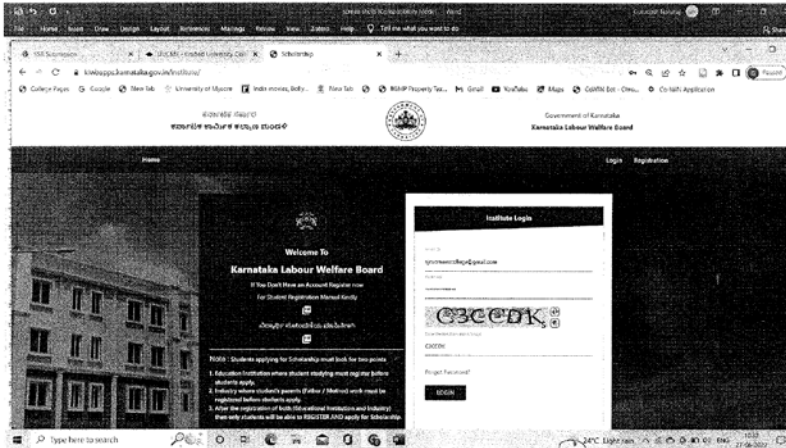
File Home Insert Draw Design Layout References Mailings Review View Zotero Help Tell me what you want to do

SSR Submission × UUCMS - Unified University Coll × Scholarship × +

klwbapps.karnataka.gov.in/Institute/

College Pages Google New Tab University of Mysore Indian movies, Bolly... New Tab BBMP Property Tax... Gmail YouTube Maps COMBI list - Clien... Co-WIN Application

Government of Karnataka
Karnataka Labour Welfare Board

Home Login Registration

Welcome To
Karnataka Labour Welfare Board
If You Don't Have an Account Register now
For Student Registration Manual Kindly

Note : Students applying for Scholarship must look for two points
1. Education Institution where student studying must register before students apply.
2. Industry where student's parents (Father / Mother) work must be registered before students apply.
3. After the registration of both (Educational Institution and Industry) then only students will be able to REGISTER AND apply for Scholarship

Institute Login

C3CCDK
C3CCDK
Forgot Password?
LOGIN

Type here to search

24°C Light rain